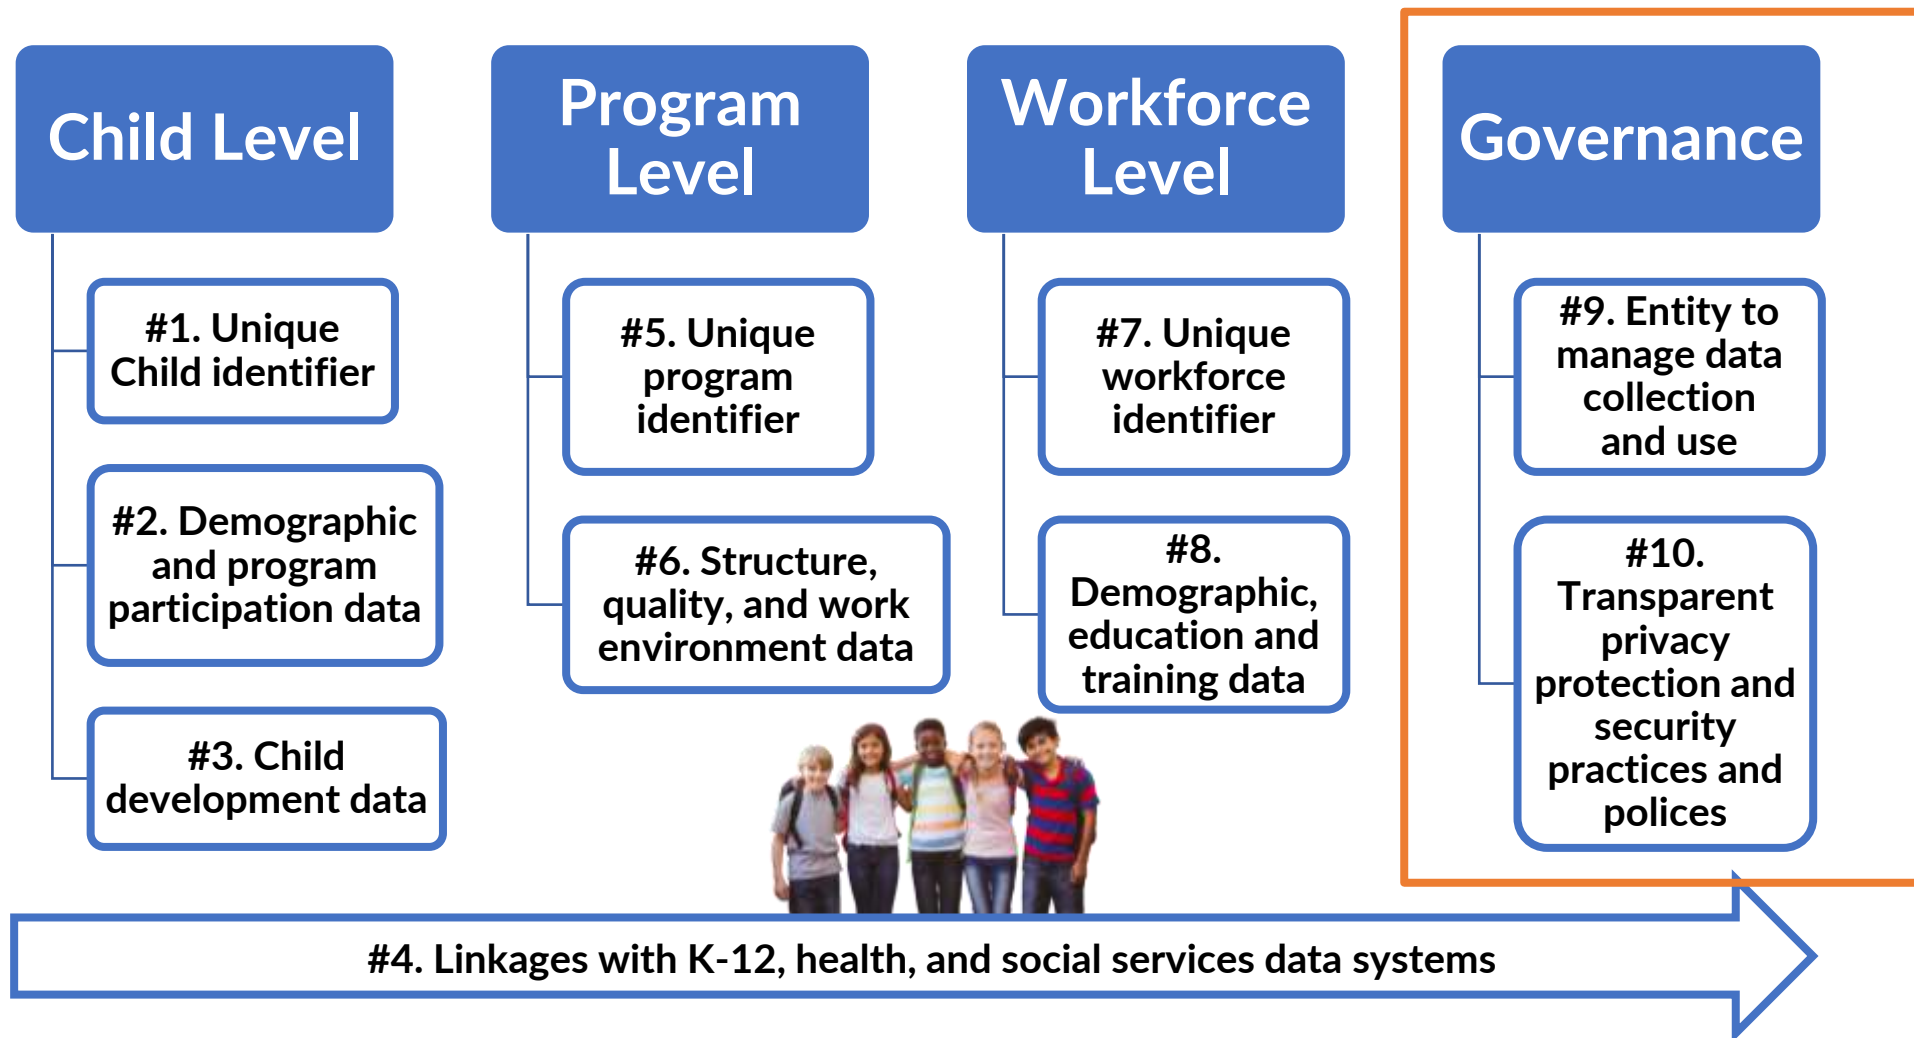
Child Level

#1. Unique Child identifier

#2. Demographic and program participation data

#3. Child development data

Program Level

#5. Unique program identifier

#6. Structure, quality, and work environment data

Workforce Level

#7. Unique workforce identifier

#8. Demographic, education and training data

Governance

#9. Entity to manage data collection and use

#10. Transparent privacy protection and security practices and polices

#4. Linkages with K-12, health, and social services data systems